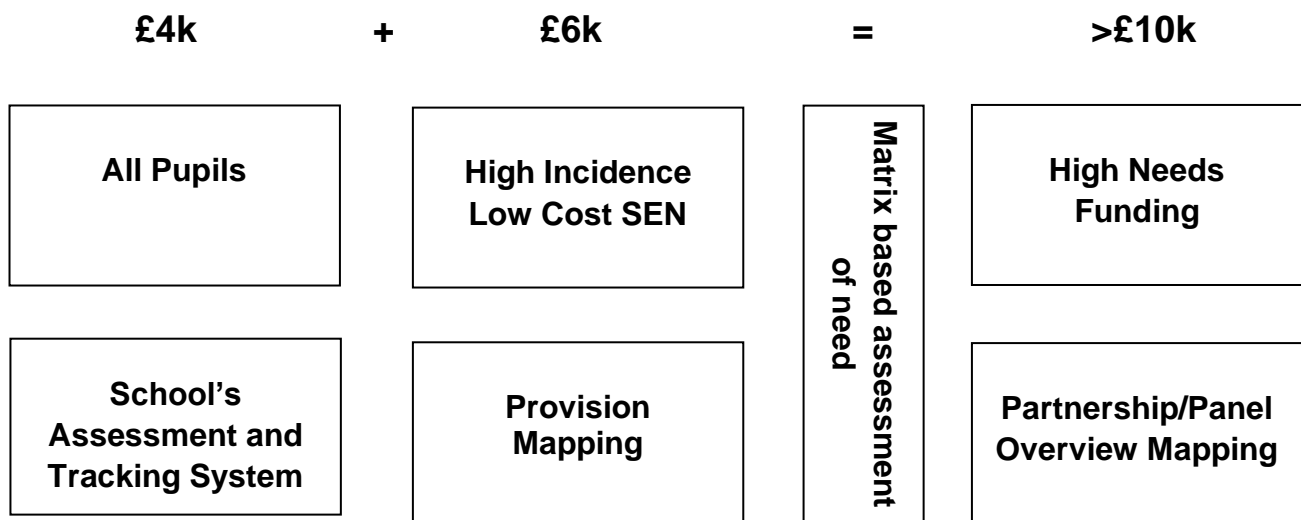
£4k + £6k = >£10k

All Pupils

High Incidence Low Cost SEN

Matrix based assessment of need

High Needs Funding

School's Assessment and Tracking System

Provision Mapping

Partnership/Panel Overview Mapping